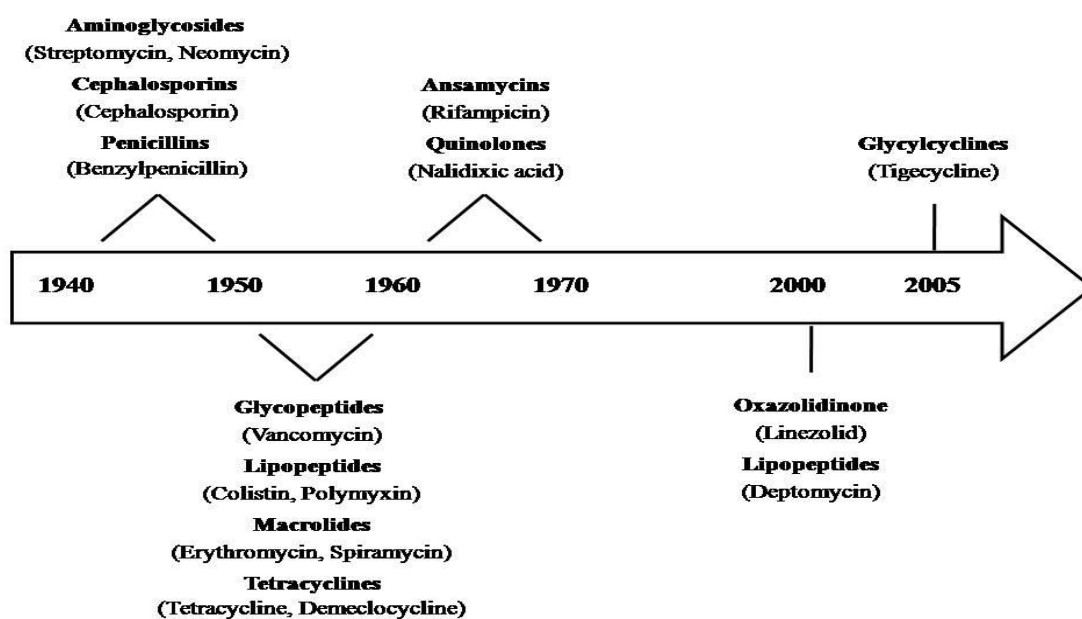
Aminoglycosides
(Streptomycin, Neomycin)
Cephalosporins
(Cephalosporin)
Penicillins
(Benzylpenicillin)

Ansamycins
(Rifampicin)
Quinolones
(Nalidixic acid)

Glycylcyclines
(Tigecycline)

1940 1950 1960 1970 2000 2005

Glycopeptides
(Vancomycin)
Lipopeptides
(Colistin, Polymyxin)
Macrolides
(Erythromycin, Spiramycin)
Tetracyclines
(Tetracycline, Demeclocycline)

Oxazolidinone
(Linezolid)
Lipopeptides
(Deptomycin)